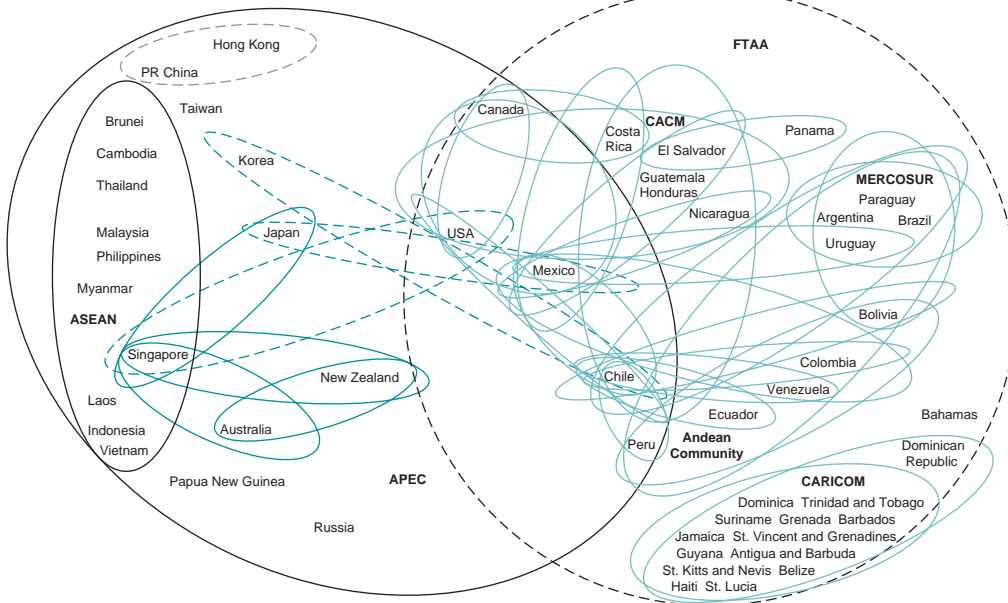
Hong Kong
PR China
Taiwan
Brunei
Cambodia
Thailand
Malaysia
Philippines
Myanmar
ASEAN
Laos
Indonesia
Vietnam
Korea
Japan
Singapore
New Zealand
Australia
Papua New Guinea
Russia
APEC
FTAA
Canada
USA
Mexico
Costa Rica
CACM
El Salvador
Guatemala
Honduras
Nicaragua
Panama
MERCOSUR
Paraguay
Argentina
Brazil
Uruguay
Bolivia
Colombia
Venezuela
Chile
Ecuador
Peru
Andean Community
Bahamas
Dominican Republic
CARICOM
Dominica Trinidad and Tobago
Suriname Grenada Barbados
Jamaica St. Vincent and Grenadines
Guyana Antigua and Barbuda
St. Kitts and Nevis Belize
Haiti St. Lucia